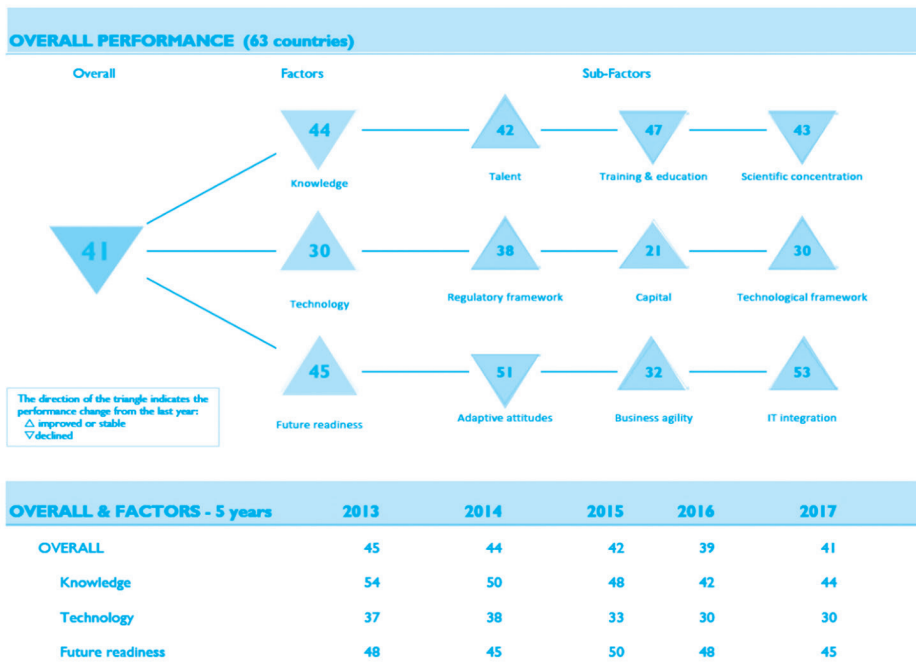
OVERALL PERFORMANCE (63 countries)

Overall

Factors

Sub-Factors

41

44
Knowledge

42
Talent

47
Training & education

43
Scientific concentration

30
Technology

38
Regulatory framework

21
Capital

30
Technological framework

45
Future readiness

51
Adaptive attitudes

32
Business agility

53
IT integration

The direction of the triangle indicates the performance change from the last year:
△ improved or stable
▽ declined

| OVERALL & FACTORS - 5 years | 2013 | 2014 | 2015 | 2016 | 2017 |
|---|---|---|---|---|---|
| OVERALL | 45 | 44 | 42 | 39 | 41 |
| Knowledge | 54 | 50 | 48 | 42 | 44 |
| Technology | 37 | 38 | 33 | 30 | 30 |
| Future readiness | 48 | 45 | 50 | 48 | 45 |